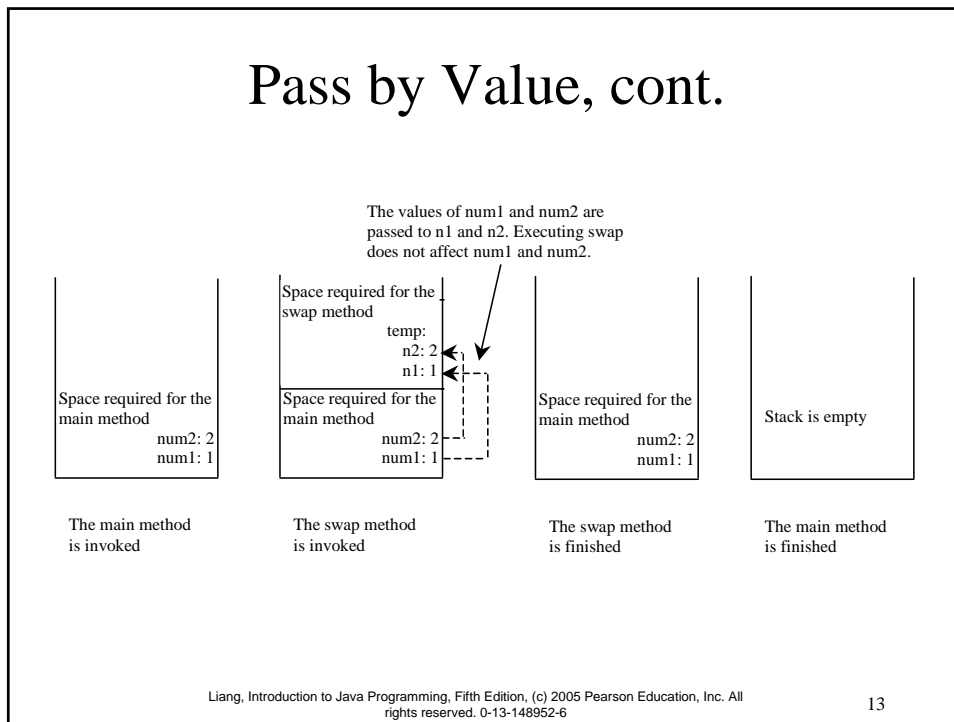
Pass by Value, cont.

The values of num1 and num2 are passed to n1 and n2. Executing swap does not affect num1 and num2.

Space required for the main method
num2: 2
num1: 1

Space required for the swap method
temp:
n2: 2
n1: 1

Space required for the main method
num2: 2
num1: 1

Space required for the main method
num2: 2
num1: 1

Stack is empty

The main method is invoked

The swap method is invoked

The swap method is finished

The main method is finished

Liang, Introduction to Java Programming, Fifth Edition, (c) 2005 Pearson Education, Inc. All rights reserved. 0-13-148952-6

13